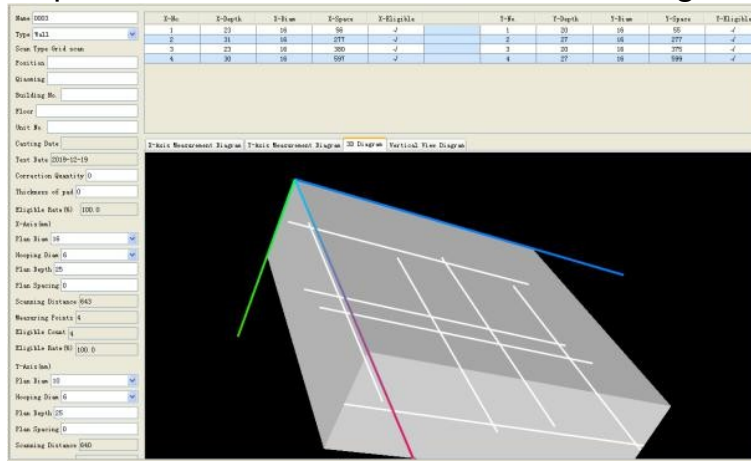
Name 0003
Type Wall
Scan Type Grid scan
Position
Gisoming
Building No.
Floor
Unit No.
Casting Date
Test Date 2019-12-19
Correction Quantity 0
Thickness of pad 0
Eligible Rate(%) 100.0
X-Axis(mm)
Plan Diam 16
Hooping Diam 6
Plan Depth 25
Plan Spacing 0
Scanning Distance 643
Measuring Points 4
Eligible Count 4
Eligible Rate(%) 100.0
Y-Axis(mm)
Plan Diam 16
Hooping Diam 6
Plan Depth 25
Plan Spacing 0
Scanning Distance 640

| X-No. | X-Depth | X-Diam | X-Space | X-Eligible |
|---|---|---|---|---|
| 1 | 23 | 16 | 56 | √ |
| 2 | 31 | 16 | 277 | √ |
| 3 | 23 | 16 | 380 | √ |
| 4 | 30 | 16 | 597 | √ |

| Y-No. | Y-Depth | Y-Diam | Y-Space | Y-Eligible |
|---|---|---|---|---|
| 1 | 20 | 16 | 55 | √ |
| 2 | 27 | 16 | 277 | √ |
| 3 | 20 | 16 | 375 | √ |
| 4 | 27 | 16 | 599 | √ |

X-Axis Measurement Diagram | Y-Axis Measurement Diagram | 3D Diagram | Vertical View Diagram